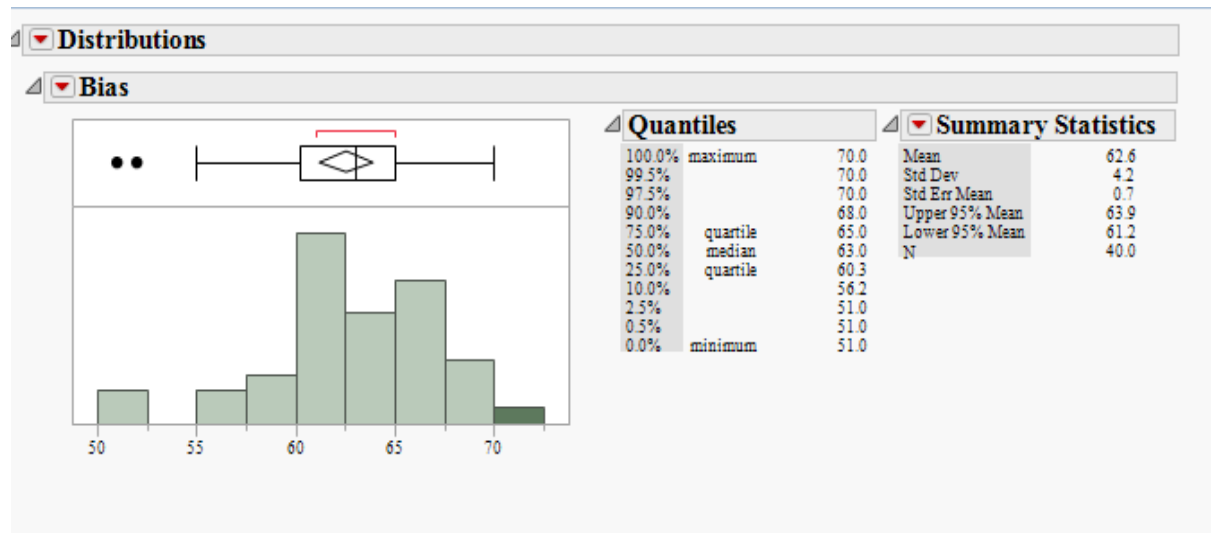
Distributions

Bias

Quantiles

| | | |
|---|---|---|
| 100.0% | maximum | 70.0 |
| 99.5% | | 70.0 |
| 97.5% | | 70.0 |
| 90.0% | | 68.0 |
| 75.0% | quartile | 65.0 |
| 50.0% | median | 63.0 |
| 25.0% | quartile | 60.3 |
| 10.0% | | 56.2 |
| 2.5% | | 51.0 |
| 0.5% | | 51.0 |
| 0.0% | minimum | 51.0 |

Summary Statistics

| | |
|---|---|
| Mean | 62.6 |
| Std Dev | 4.2 |
| Std Err Mean | 0.7 |
| Upper 95% Mean | 63.9 |
| Lower 95% Mean | 61.2 |
| N | 40.0 |

50 55 60 65 70